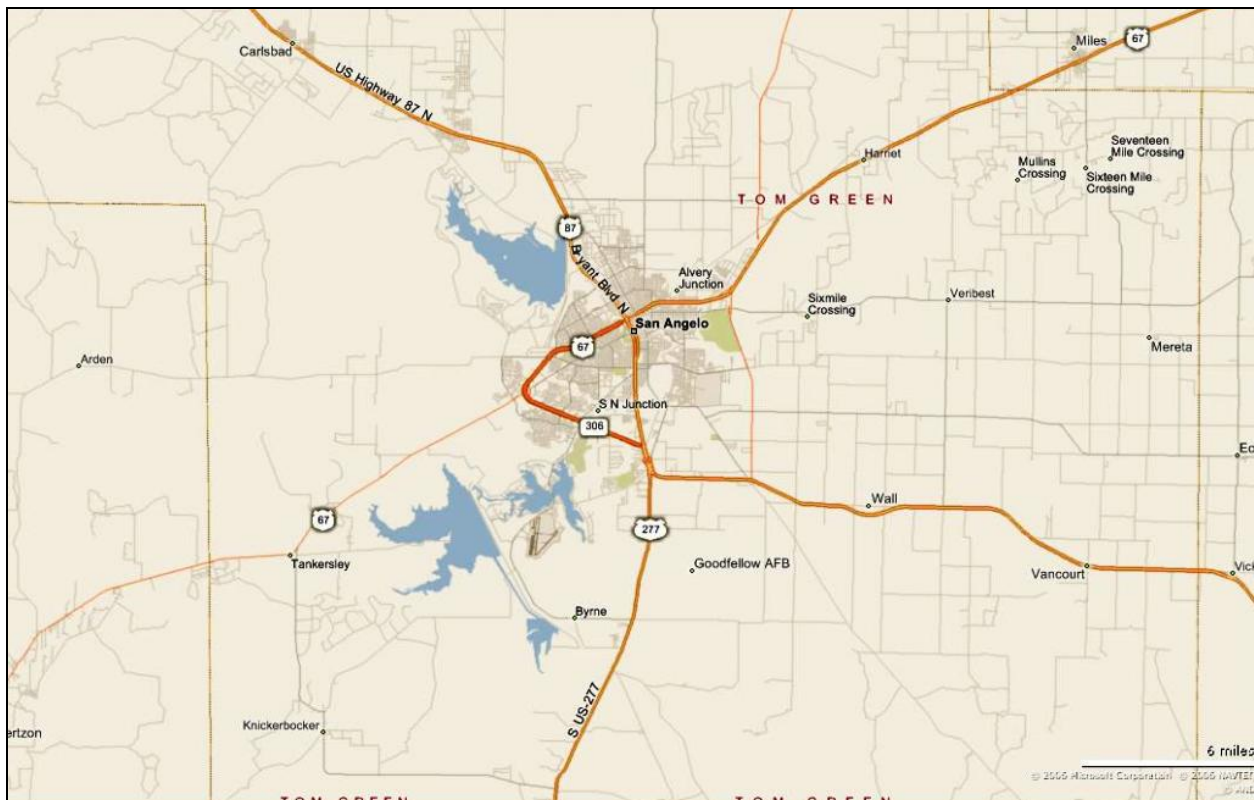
Carlsbad

US Highway 87 N

Miles

67

Harriet

TOM GREEN

Seventeen Mile Crossing

Mullins Crossing

Sixteen Mile Crossing

87

Bryant Blvd N

Alvery Junction

Sixmile Crossing

Veribest

San Angelo

67

Mereta

Arden

S N Junction

306

Ed

Wall

67

277

Tankersley

Goodfellow AFB

Vancourt

Vick

Byrne

S US-277

ertzon

Knickerbocker

6 miles

© 2006 Microsoft Corporation © 2006 NAVTEQ

TOM GREEN

TOM GREEN